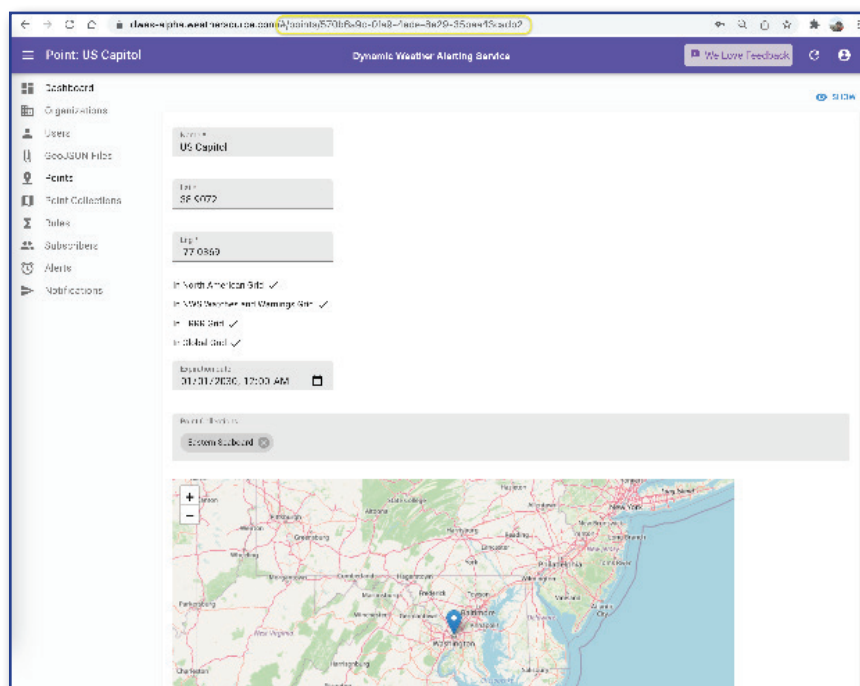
dwas-alpha.weathersource.com/#/points/570b6e9c-0ld8-4eee-8e29-35eee43cede2

☰ Point: US Capitol

Dynamic Weather Alerting Service

We Love Feedback

Dashboard
Organizations
Users
GeoJSON Files
Points
Point Collections
Rules
Subscribers
Alerts
Notifications

SHOW

Name *
US Capitol

Lat *
38.8072

Lng *
-77.0369

In North American Grid ✓
In NWS Watches and Warnings Grid ✓
In HRRR Grid ✓
In Global Grid ✓

Expiration date
01/01/2030, 12:00 AM

Point Collections
Eastern Seaboard

+
−

Altoona
Harrisburg
Reading
Philadelphia
New York
Hagerstown
Baltimore
Washington
Annapolis
Dover
Atlantic City
Greensburg
Morgantown
Cumberland
Martinsburg
Winchester
Frederick
Parkersburg
West Virginia
Harrisonburg
Wilmington
Trenton
Lancaster
York
Allentown